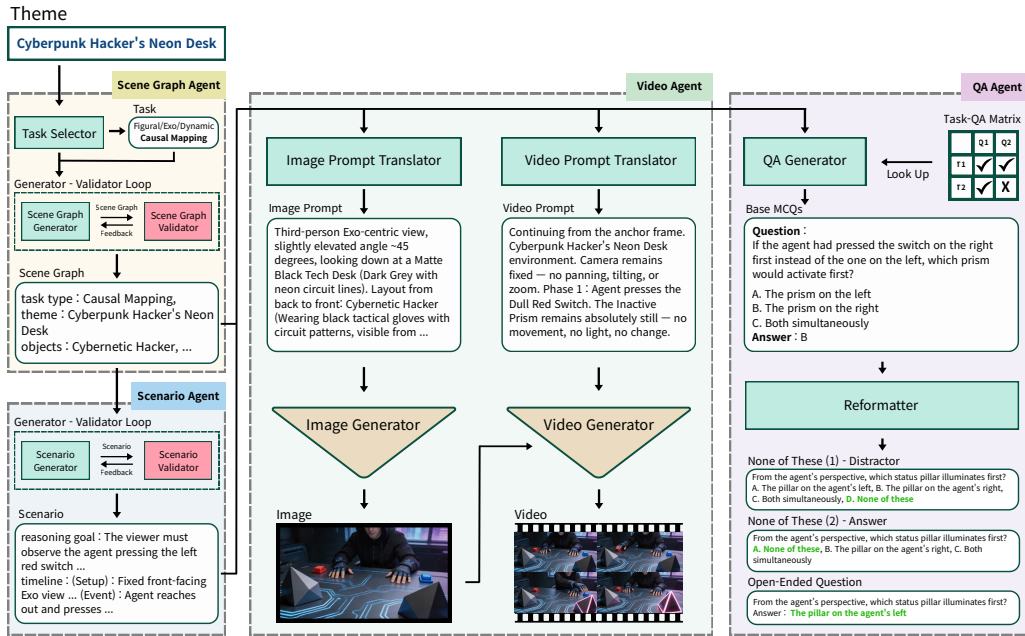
Theme

Cyberpunk Hacker's Neon Desk

Scene Graph Agent

Task

Task Selector

Figural/Exo/Dynamic
Causal Mapping

Generator - Validator Loop

Scene Graph Generator

Scene Graph

Feedback

Scene Graph Validator

Scene Graph

task type：Causal Mapping,
theme：Cyberpunk Hacker's Neon Desk
objects：Cybernetic Hacker, ...

Scenario Agent

Generator - Validator Loop

Scenario Generator

Scenario

Feedback

Scenario Validator

Scenario

reasoning goal：The viewer must observe the agent pressing the left red switch ...
timeline：(Setup)：Fixed front-facing Exo view ... (Event)：Agent reaches out and presses ...

Video Agent

Image Prompt Translator

Image Prompt

Third-person Exo-centric view, slightly elevated angle ~45 degrees, looking down at a Matte Black Tech Desk (Dark Grey with neon circuit lines). Layout from back to front: Cybernetic Hacker (Wearing black tactical gloves with circuit patterns, visible from ...

Image Generator

Image

Video Prompt Translator

Video Prompt

Continuing from the anchor frame. Cyberpunk Hacker's Neon Desk environment. Camera remains fixed — no panning, tilting, or zoom. Phase 1：Agent presses the Dull Red Switch. The Inactive Prism remains absolutely still — no movement, no light, no change.

Video Generator

Video

QA Agent

Task-QA Matrix

| | Q1 | Q2 |
|---|---|---|
| T1 | ✓ | ✓ |
| T2 | ✓ | X |

QA Generator

Look Up

Base MCQs

Question：
If the agent had pressed the switch on the right first instead of the one on the left, which prism would activate first?

A. The prism on the left
B. The prism on the right
C. Both simultaneously
Answer：B

Reformatter

None of These (1) - Distractor

From the agent's perspective, which status pillar illuminates first?
A. The pillar on the agent's left, B. The pillar on the agent's right, C. Both simultaneously, D. None of these

None of These (2) - Answer

From the agent's perspective, which status pillar illuminates first?
A. None of these, B. The pillar on the agent's right, C. Both simultaneously

Open-Ended Question

From the agent's perspective, which status pillar illuminates first?
Answer： The pillar on the agent's left